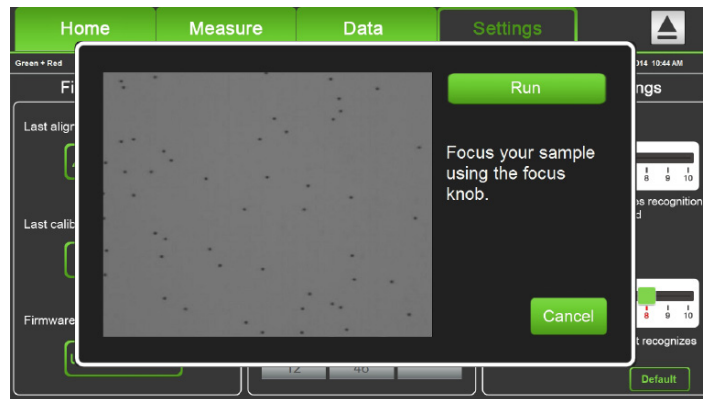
Home

Measure

Data

Settings

Green + Red

014 10:44 AM

Fi

ngs

Last align

Last calib

Firmware

Run

Focus your sample using the focus knob.

Cancel

8 9 10

s recognition

d

8 9 10

t recognizes

12

46

Default